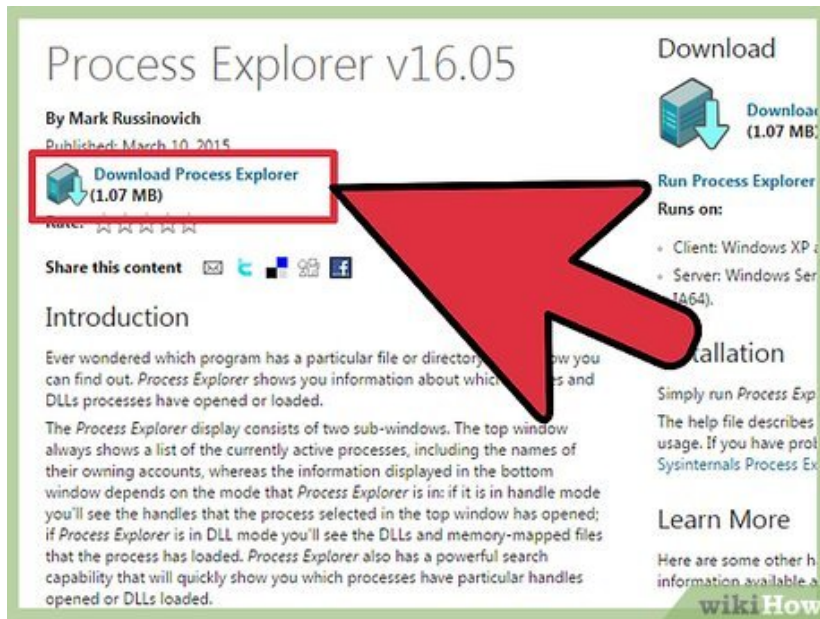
Process Explorer v16.05

By Mark Russinovich

Published: March 10, 2015

Download Process Explorer
(1.07 MB)

Rate: ☆☆☆☆☆

Share this content

Introduction

Ever wondered which program has a particular file or directory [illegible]ow you can find out. Process Explorer shows you information about which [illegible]es and DLLs processes have opened or loaded.

The Process Explorer display consists of two sub-windows. The top window always shows a list of the currently active processes, including the names of their owning accounts, whereas the information displayed in the bottom window depends on the mode that Process Explorer is in: if it is in handle mode you'll see the handles that the process selected in the top window has opened; if Process Explorer is in DLL mode you'll see the DLLs and memory-mapped files that the process has loaded. Process Explorer also has a powerful search capability that will quickly show you which processes have particular handles opened or DLLs loaded.

Download

Downloa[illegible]
(1.07 MB)

Run Process Explorer
Runs on:

Client: Windows XP a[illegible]
Server: Windows Ser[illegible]
IA64).

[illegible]stallation

Simply run Process Exp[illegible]

The help file describes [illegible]
usage. If you have prob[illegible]
Sysinternals Process Ex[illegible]

Learn More

Here are some other h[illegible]
information available a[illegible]

wikiHow